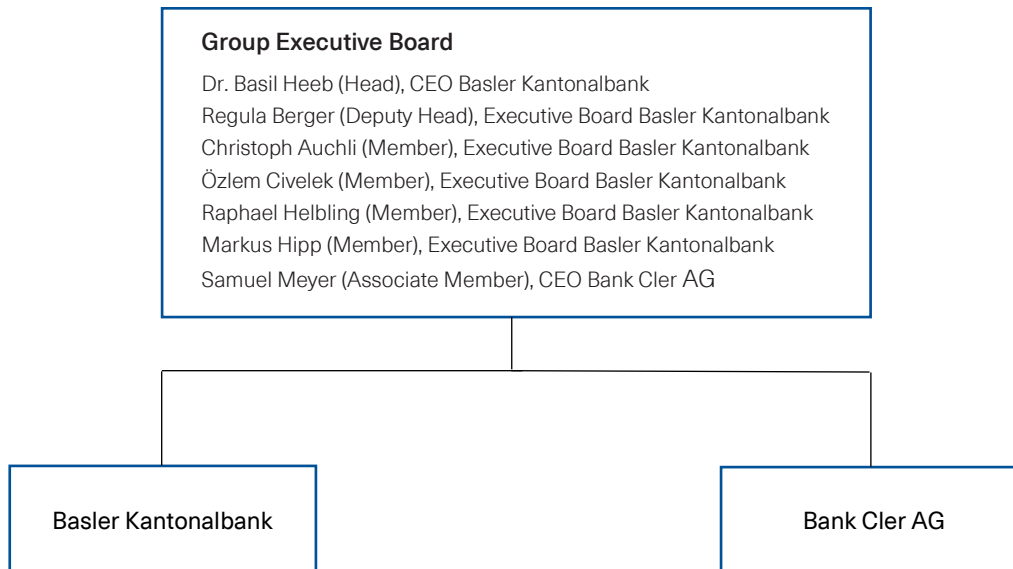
Group Executive Board

Dr. Basil Heeb (Head), CEO Basler Kantonalbank
Regula Berger (Deputy Head), Executive Board Basler Kantonalbank
Christoph Auchli (Member), Executive Board Basler Kantonalbank
Özlem Civelek (Member), Executive Board Basler Kantonalbank
Raphael Helbling (Member), Executive Board Basler Kantonalbank
Markus Hipp (Member), Executive Board Basler Kantonalbank
Samuel Meyer (Associate Member), CEO Bank Cler AG

Basler Kantonalbank

Bank Cler AG